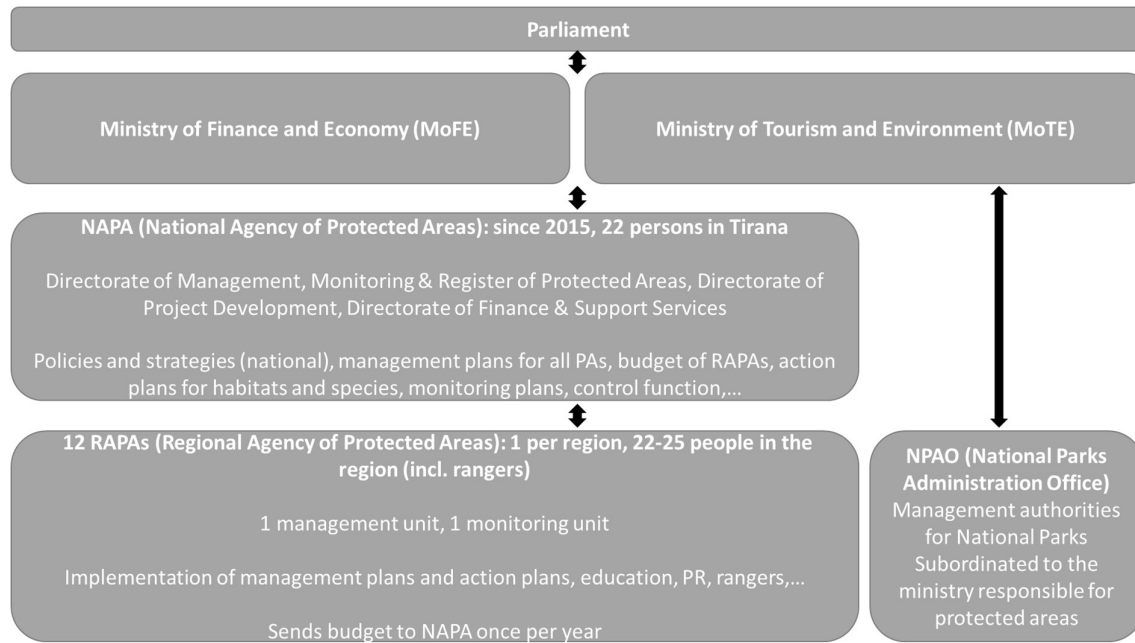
Parliament

Ministry of Finance and Economy (MoFE)

Ministry of Tourism and Environment (MoTE)

NAPA (National Agency of Protected Areas): since 2015, 22 persons in Tirana

Directorate of Management, Monitoring & Register of Protected Areas, Directorate of Project Development, Directorate of Finance & Support Services

Policies and strategies (national), management plans for all PAs, budget of RAPAs, action plans for habitats and species, monitoring plans, control function,…

12 RAPAs (Regional Agency of Protected Areas): 1 per region, 22-25 people in the region (incl. rangers)

1 management unit, 1 monitoring unit

Implementation of management plans and action plans, education, PR, rangers,…

Sends budget to NAPA once per year

NPAO (National Parks Administration Office)
Management authorities for National Parks
Subordinated to the ministry responsible for protected areas